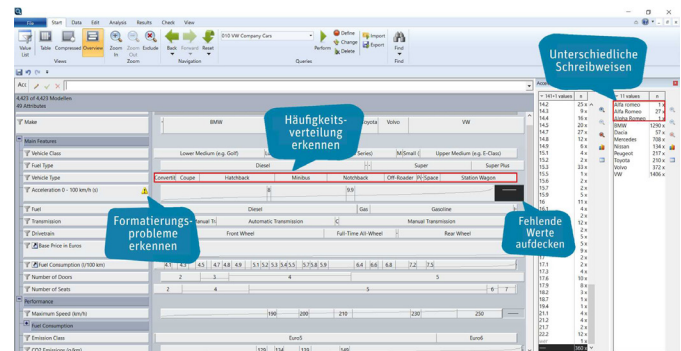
File Start Data Edit Analysis Results Check View

Value List Table Compressed Overview Zoom In Zoom Out Exclude Back Forward Reset

Views Zoom Navigation

D10 VW Company Cars

Perform Define Change Delete Import Export

Queries Find

4,423 of 4,423 Modellen
49 Attributes

Make BMW Toyota Volvo VW

Main Features

Vehicle Class Lower Medium (e.g. Golf) Series) M Small Upper Medium (e.g. E-Class)

Fuel Type Diesel Super Super Plus

Vehicle Type Convertib Coupe Hatchback Minibus Notchback Off-Roader Space Station Wagon

Acceleration 0 - 100 km/h (s) 8 9.9

Fuel Diesel Gas Gasoline

Transmission Manual Tr Automatic Transmission C Manual Transmission

Drivetrain Front Wheel Full-Time All-Wheel Rear Wheel

Base Price in Euros

Fuel Consumption (l/100 km) 4.1 4.2 4.5 4.7 4.8 4.9 5.1 5.2 5.3 5.4 5.5 5.7 5.8 5.9 6.4 6.6 6.8 7.2 7.5

Number of Doors 2 3 4 5

Number of Seats 2 4 5 6 7

Performance

Maximum Speed (km/h) 190 200 210 230 250

Fuel Consumption

Emission Class Euro5 Euro6

CO2 Emission (g/km) 120 134 139 149

Häufigkeitsverteilung erkennen

Formatierungsprobleme erkennen

Fehlende Werte aufdecken

Unterschiedliche Schreibweisen

Alfa romeo 1 x
Alfa Romeo 27 x
Alpha Romeo 1 x
BMW 1290 x
Dacia 37 x
Mercedes 708 x
Nissan 134 x
Peugeot 217 x
Toyota 210 x
Volvo 37 x
VW 1406 x